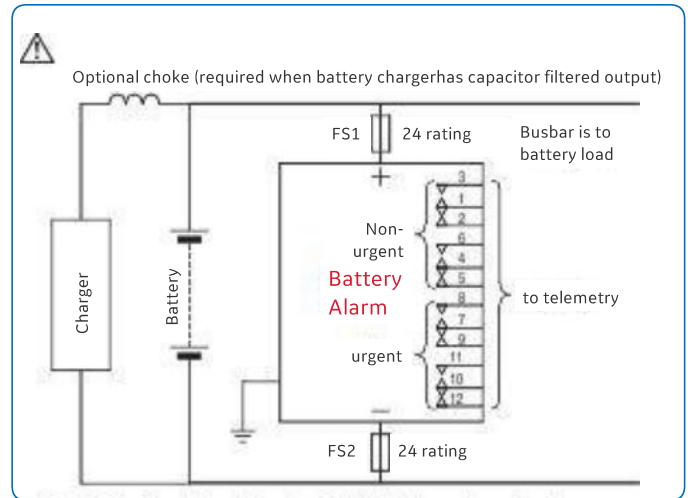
⚠

Optional choke (required when battery chargerhas capacitor filtered output)

FS1 24 rating

Busbar is to battery load

+

3
1
2
6
4
5
8
7
9
11
10
12

Non-urgent

Battery Alarm

to telemetry

urgent

Charger

Battery

−

FS2 24 rating